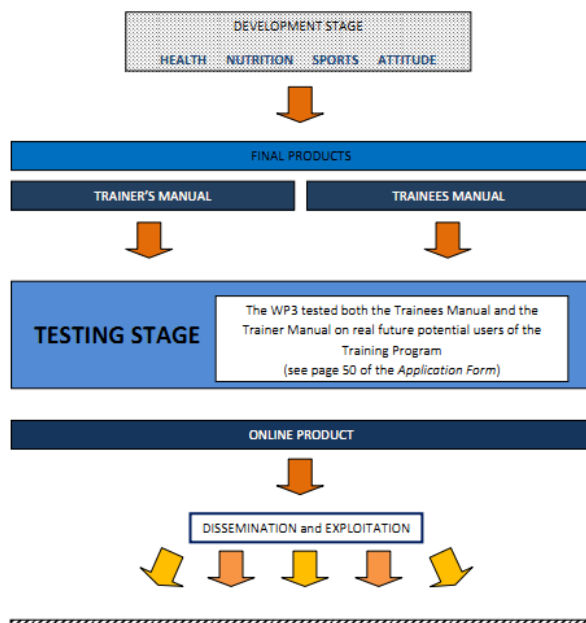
DEVELOPMENT STAGE

HEALTH NUTRITION SPORTS ATTITUDE

FINAL PRODUCTS

TRAINER'S MANUAL

TRAINEES MANUAL

TESTING STAGE

The WP3 tested both the Trainees Manual and the Trainer Manual on real future potential users of the Training Program (see page 50 of the Application Form)

ONLINE PRODUCT

DISSEMINATION and EXPLOITATION